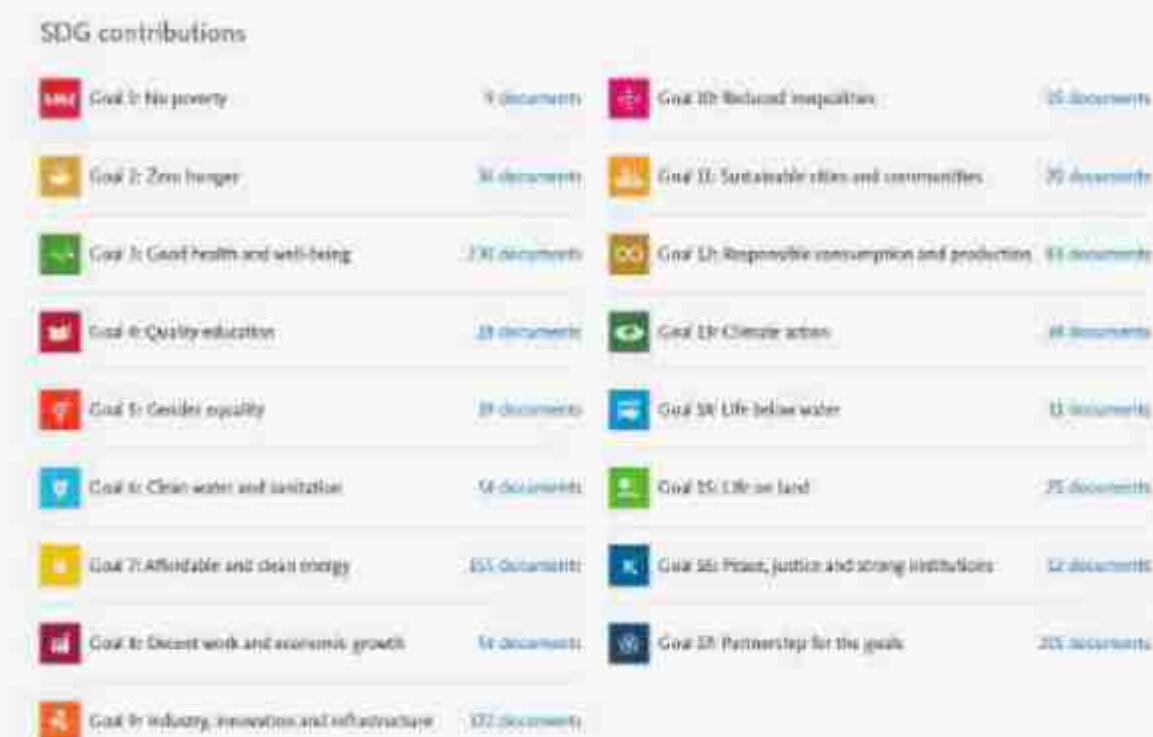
SDG contributions

Goal 1: No poverty
9 documents

Goal 2: Zero hunger
36 documents

Goal 3: Good health and well-being
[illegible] documents

Goal 4: Quality education
28 documents

Goal 5: Gender equality
29 documents

Goal 6: Clean water and sanitation
56 documents

Goal 7: Affordable and clean energy
155 documents

Goal 8: Decent work and economic growth
56 documents

Goal 9: Industry, innovation and infrastructure
172 documents

Goal 10: Reduced inequalities
25 documents

Goal 11: Sustainable cities and communities
70 documents

Goal 12: Responsible consumption and production
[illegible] documents

Goal 13: Climate action
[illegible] documents

Goal 14: Life below water
11 documents

Goal 15: Life on land
75 documents

Goal 16: Peace, justice and strong institutions
12 documents

Goal 17: Partnership for the goals
205 documents